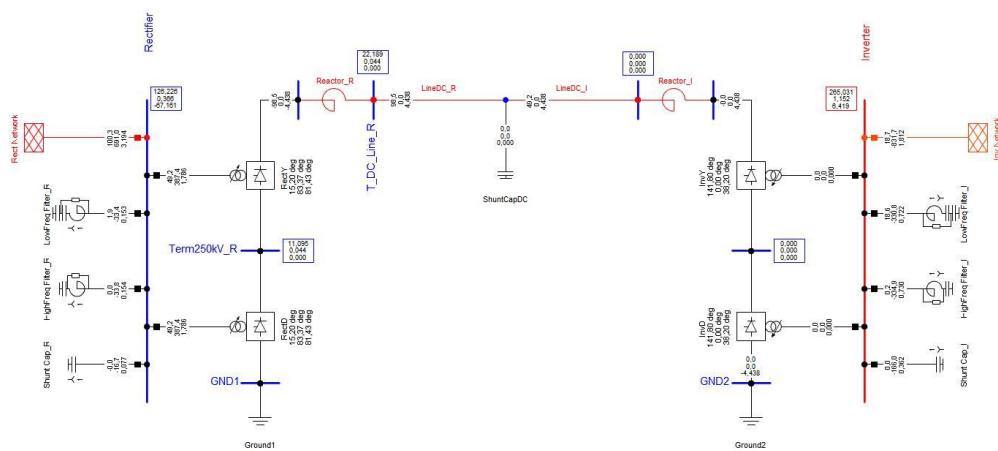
Rectifier

126,226
0,366
-67,151

Rect network

100,3
691,0
3,164

49,2
387,4
1,786

LowFreq Filter_R

1,9
-33,4
0,153

HighFreq Filter_R

0,0
33,8
0,154

49,2
387,4
1,786

Shunt Cap_R

-0,0
-16,7
0,077

98,5
0,0
-4,438

22,189
0,044
0,000

Reactor_R

98,5
0,0
4,438

LineDC_R

T_DC_Line_R

RectY
15,20 deg
83,37 deg
81,43 deg

Term250kV_R

11,095
0,044
0,000

RectD
15,20 deg
83,37 deg
81,43 deg

GND1

Ground1

0,0
0,0
0,000

ShuntCapDC

49,2
0,0
4,438

LineDC_I

0,000
0,000
0,000

Reactor_I

-0,0
0,0
4,438

InvY
141,80 deg
0,00 deg
38,20 deg

0,0
0,0
0,000

0,000
0,000
0,000

InvD
141,80 deg
0,00 deg
38,20 deg

0,0
0,0
0,000

0,0
0,0
-4,438

GND2

Ground2

Inverter

265,031
1,152
8,419

18,7
-51,7
1,812

Inv network

19,6
-330,6
0,722

LowFreq Filter_I

0,2
-334,0
0,736

HighFreq Filter_I

0,0
-166,0
0,362

Shunt Cap_I